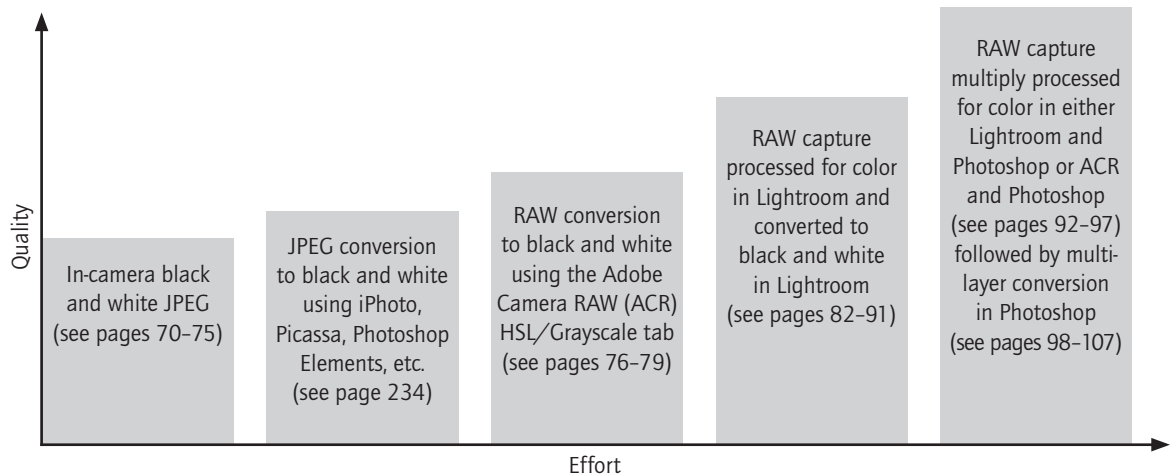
Quality

In-camera black and white JPEG (see pages 70–75)

JPEG conversion to black and white using iPhoto, Picassa, Photoshop Elements, etc. (see page 234)

RAW conversion to black and white using the Adobe Camera RAW (ACR) HSL/Grayscale tab (see pages 76–79)

RAW capture processed for color in Lightroom and converted to black and white in Lightroom (see pages 82–91)

RAW capture multiply processed for color in either Lightroom and Photoshop or ACR and Photoshop (see pages 92–97) followed by multilayer conversion in Photoshop (see pages 98–107)

Effort